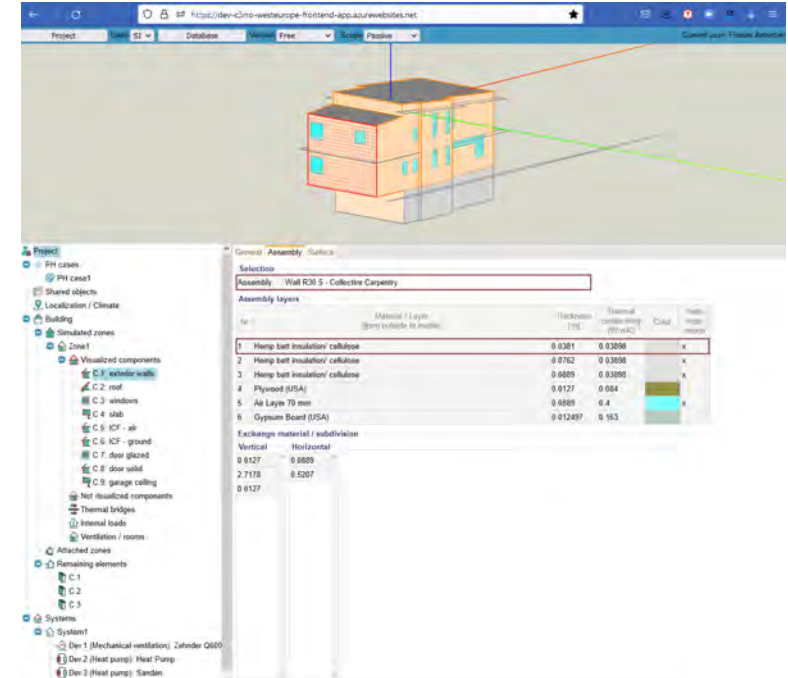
https://dev-c3ro-westeurope-frontend-app.azurewebsites.net

Project | Units SI | Database | Version Free | Scope Passive | Current user: Florian Antretter

Project
PH cases
PH case1
Shared objects
Localization / Climate
Building
Simulated zones
Zone1
Visualized components
C.1: exterior walls
C.2: roof
C.3: windows
C.4: slab
C.5: ICF - air
C.6: ICF - ground
C.7: door glazed
C.8: door solid
C.9: garage ceiling
Not visualized components
Thermal bridges
Internal loads
Ventilation / rooms
Attached zones
Remaining elements
C.1
C.2
C.3
Systems
System1
Dev 1 (Mechanical ventilation): Zehnder Q600
Dev 2 (Heat pump): Heat Pump
Dev 3 (Heat pump): Sanden

General | Assembly | Surface

Selection
Assembly | Wall R30.5 - Collective Carpentry

Assembly layers

| Nr. | Material / Layer (from outside to inside) | Thickness [m] | Thermal conductivity [W/(mK)] | Color | Inhomogeneous |
|---|---|---|---|---|---|
| 1 | Hemp batt insulation/ cellulose | 0.0381 | 0.03898 | | x |
| 2 | Hemp batt insulation/ cellulose | 0.0762 | 0.03898 | | x |
| 3 | Hemp batt insulation/ cellulose | 0.0889 | 0.03898 | | x |
| 4 | Plywood (USA) | 0.0127 | 0.084 | | |
| 5 | Air Layer 70 mm | 0.0889 | 0.4 | | x |
| 6 | Gypsum Board (USA) | 0.012497 | 0.163 | | |

Exchange material / subdivision

| Vertical | Horizontal |
|---|---|
| 0.0127 | 0.0889 |
| 2.7178 | 0.5207 |
| 0.0127 | |